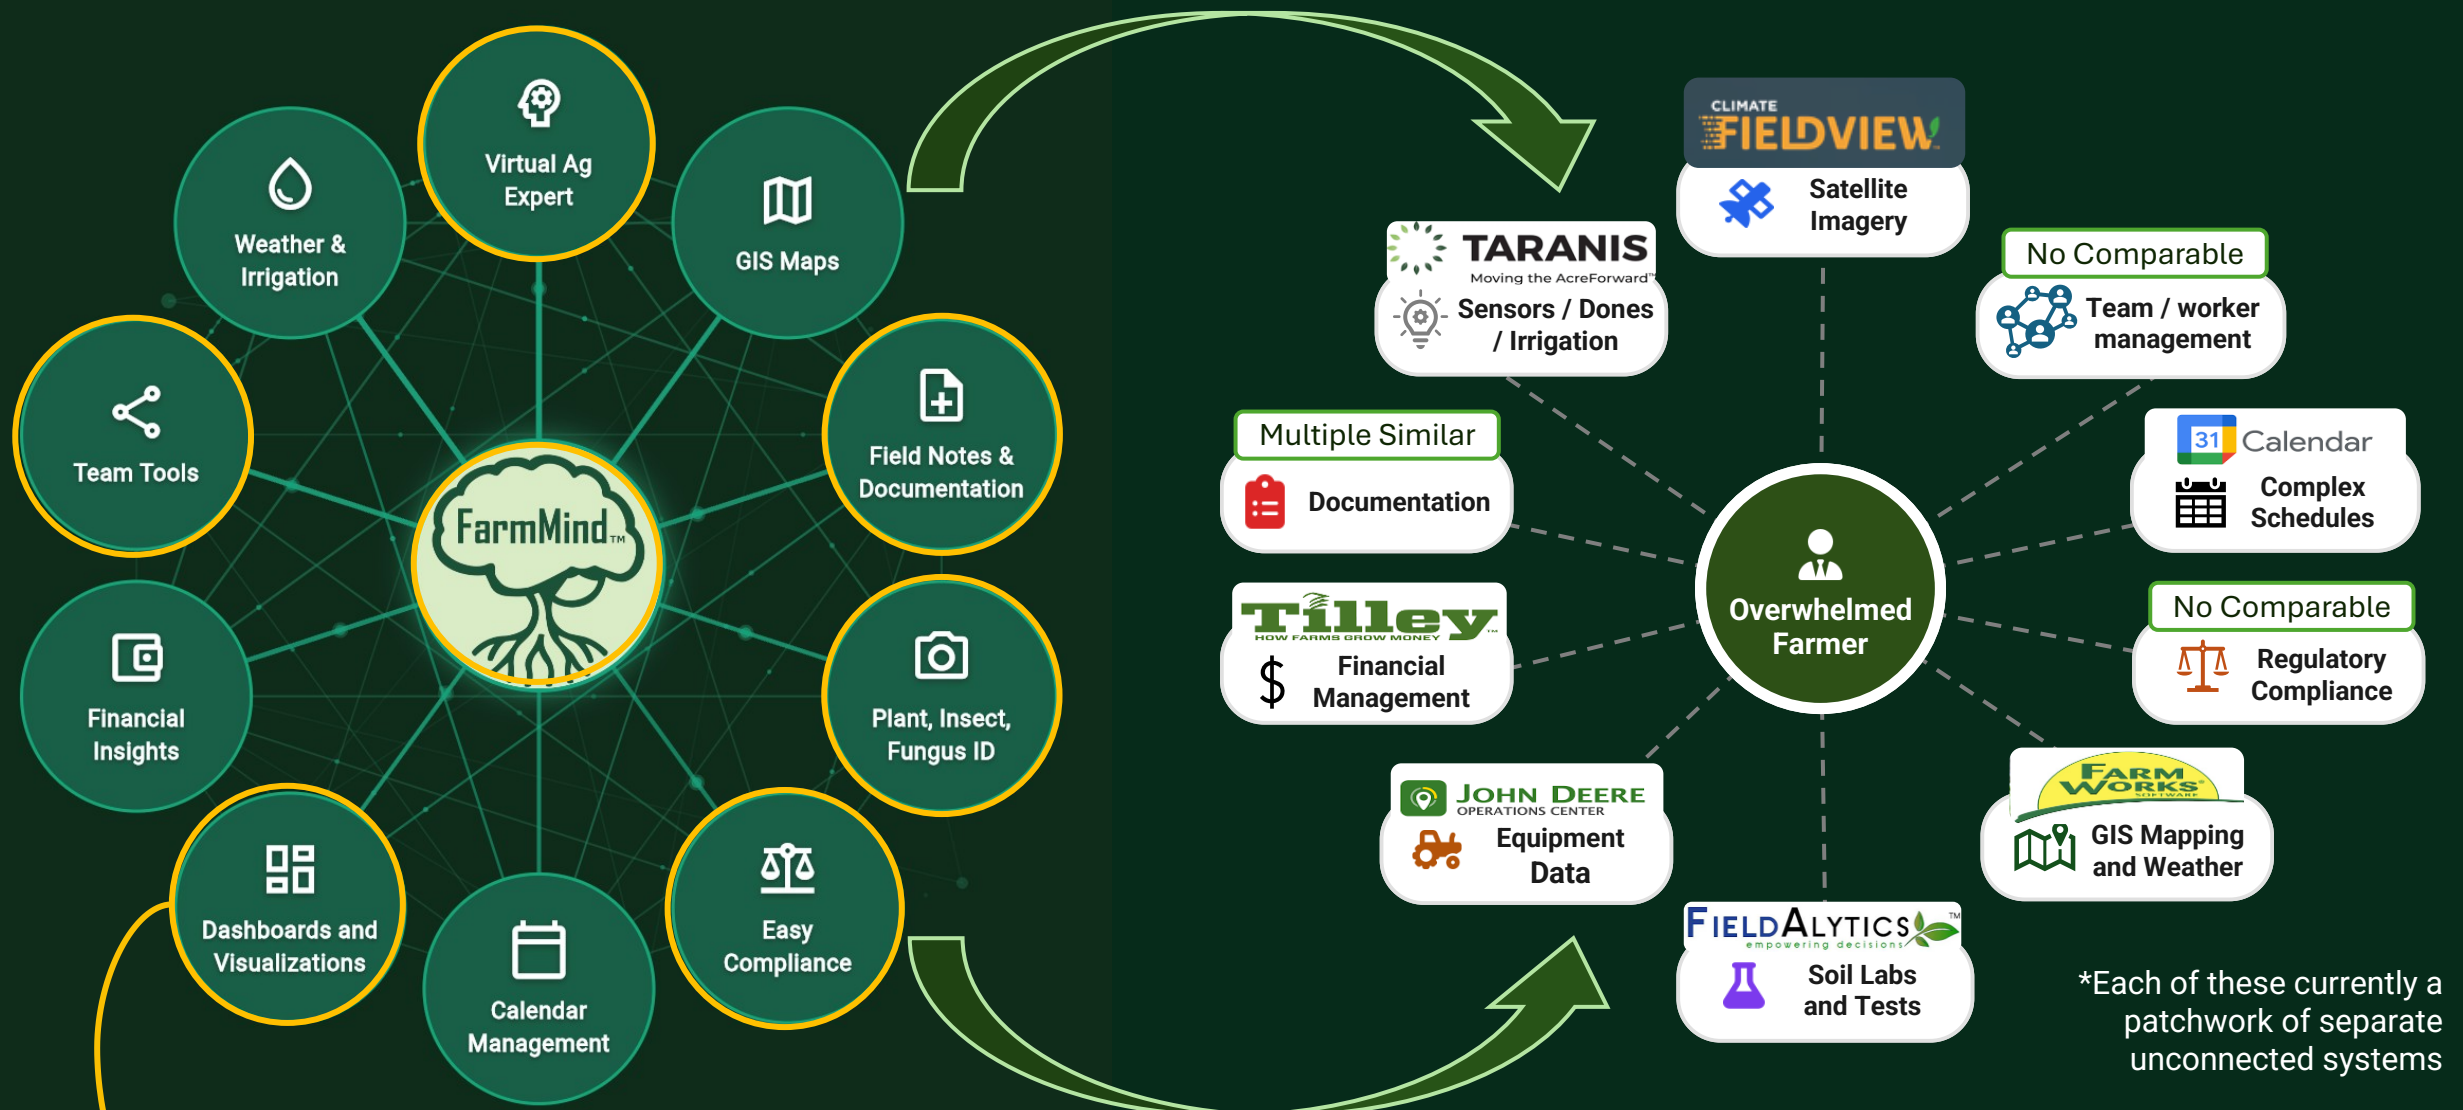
Virtual Ag Expert

Weather & Irrigation

GIS Maps

Team Tools

Field Notes & Documentation

FarmMind™

Financial Insights

Plant, Insect, Fungus ID

Dashboards and Visualizations

Calendar Management

Easy Compliance

CLIMATE FIELDVIEW

Satellite Imagery

TARANIS Moving the AcreForward™

Sensors / Dones / Irrigation

No Comparable

Team / worker management

Multiple Similar

Documentation

31 Calendar

Complex Schedules

Overwhelmed Farmer

Tilley HOW FARMS GROW MONEY

Financial Management

No Comparable

Regulatory Compliance

JOHN DEERE OPERATIONS CENTER

Equipment Data

FARM WORKS SOFTWARE

GIS Mapping and Weather

FIELDALYTICS™ empowering decisions

Soil Labs and Tests

*Each of these currently a patchwork of separate unconnected systems